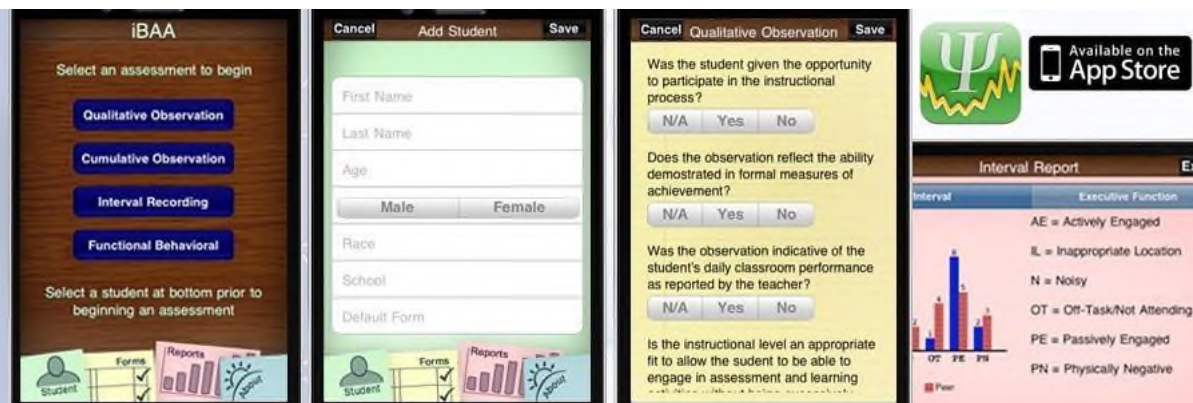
iBAA

Select an assessment to begin

Qualitative Observation

Cumulative Observation

Interval Recording

Functional Behavioral

Select a student at bottom prior to beginning an assessment

Student Forms Reports About

Cancel Add Student Save

First Name

Last Name

Age

Male Female

Race

School

Default Form

Student Forms Reports About

Cancel Qualitative Observation Save

Was the student given the opportunity to participate in the instructional process?

N/A Yes No

Does the observation reflect the ability demostrated in formal measures of achievement?

N/A Yes No

Was the observation indicative of the student's daily classroom performance as reported by the teacher?

N/A Yes No

Is the instructional level an appropriate fit to allow the sudent to be able to engage in assessment and learning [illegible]

Available on the App Store

Interval Report E

Interval

Executive Function

AE = Actively Engaged

IL = Inappropriate Location

N = Noisy

OT = Off-Task/Not Attending

PE = Passively Engaged

PN = Physically Negative

OT PE PN

Peer